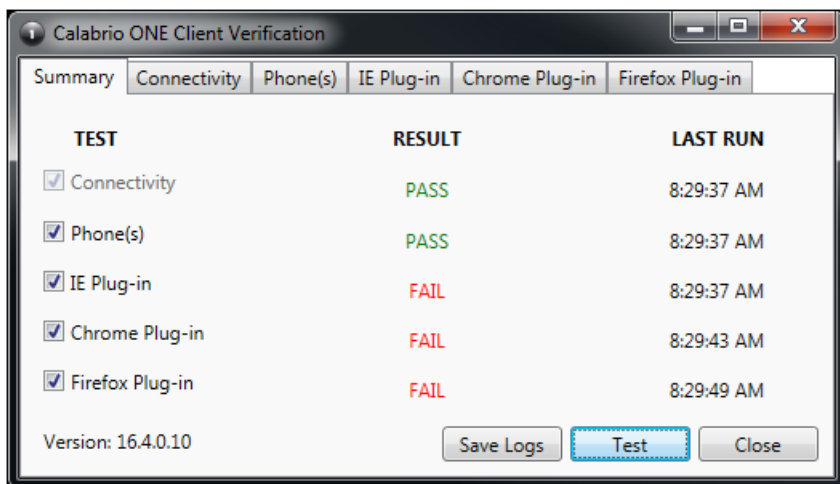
Calabrio ONE Client Verification

Summary | Connectivity | Phone(s) | IE Plug-in | Chrome Plug-in | Firefox Plug-in

| TEST | RESULT | LAST RUN |
|---|---|---|
| Connectivity | PASS | 8:29:37 AM |
| Phone(s) | PASS | 8:29:37 AM |
| IE Plug-in | FAIL | 8:29:37 AM |
| Chrome Plug-in | FAIL | 8:29:43 AM |
| Firefox Plug-in | FAIL | 8:29:49 AM |

Version: 16.4.0.10

Save Logs | Test | Close